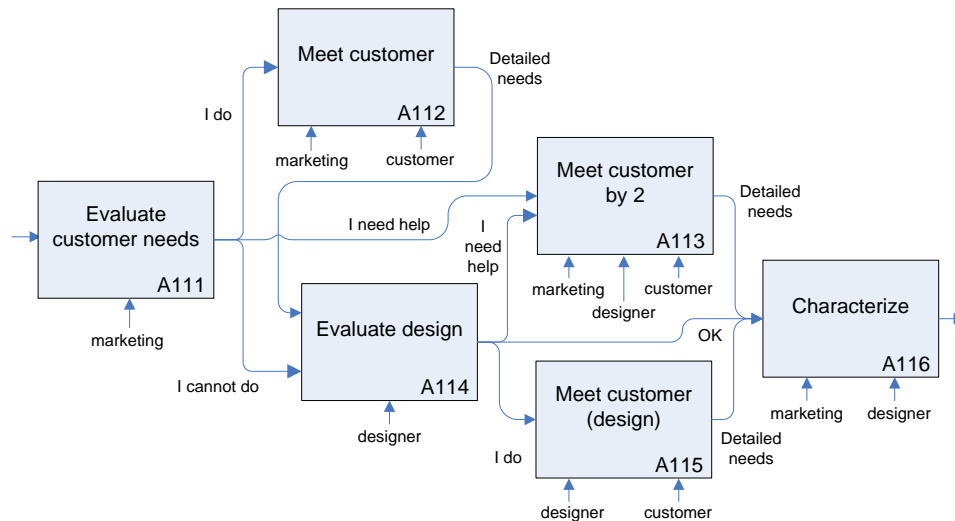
Meet customer
A112
marketing
customer
Detailed needs
I do
Evaluate customer needs
A111
marketing
I need help
Meet customer by 2
A113
marketing
designer
customer
Detailed needs
I need help
Evaluate design
A114
designer
I cannot do
OK
Characterize
A116
marketing
designer
Meet customer (design)
A115
designer
customer
I do
Detailed needs